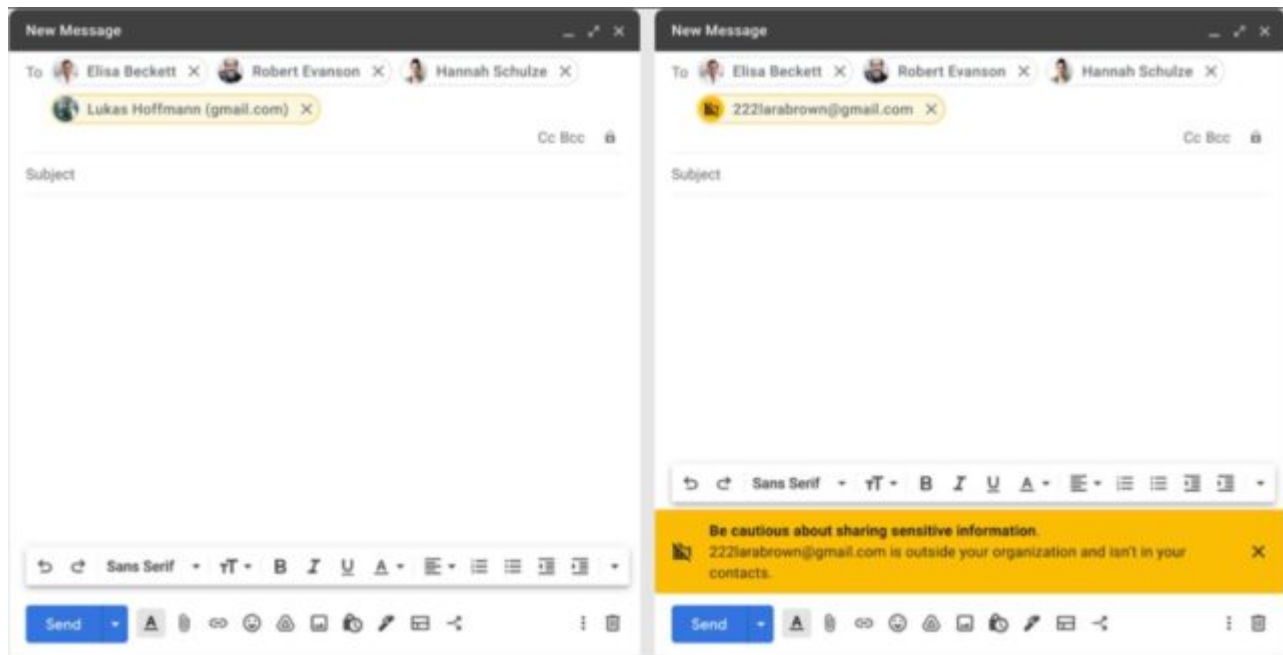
New Message

To Elisa Beckett × Robert Evanson × Hannah Schulze ×

Lukas Hoffmann (gmail.com) ×

Cc Bcc

Subject

Sans Serif B I U A

Send A

New Message

To Elisa Beckett × Robert Evanson × Hannah Schulze ×

222larabrown@gmail.com ×

Cc Bcc

Subject

Sans Serif B I U A

Be cautious about sharing sensitive information.

222larabrown@gmail.com is outside your organization and isn't in your contacts.

×

Send A